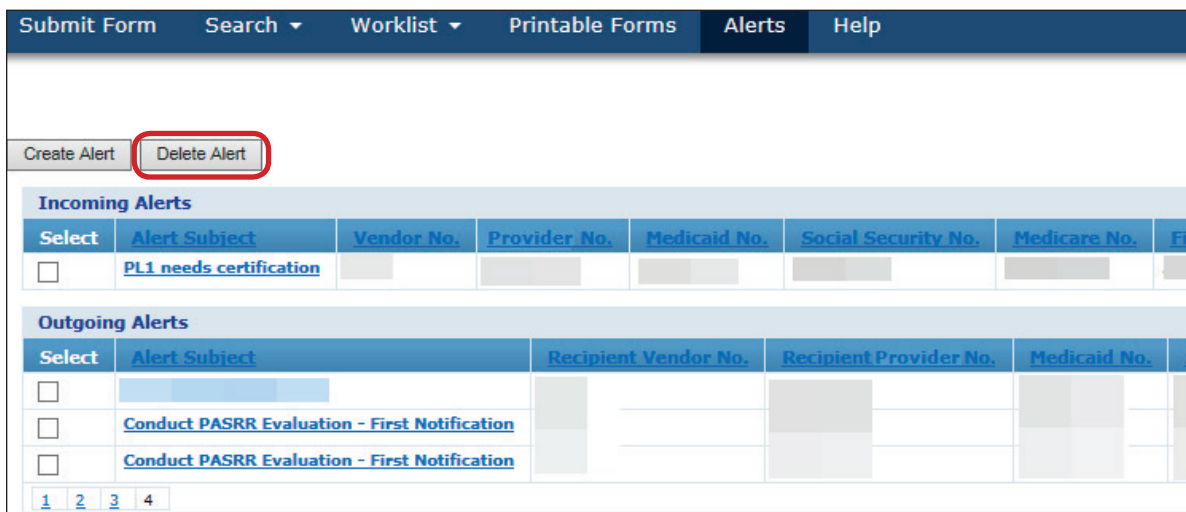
Submit Form Search ▾ Worklist ▾ Printable Forms Alerts Help

Create Alert Delete Alert

Incoming Alerts

| Select | Alert Subject | Vendor No. | Provider No. | Medicaid No. | Social Security No. | Medicare No. | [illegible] |
|---|---|---|---|---|---|---|---|
| ☐ | PL1 needs certification | | | | | | |

Outgoing Alerts

| Select | Alert Subject | Recipient Vendor No. | Recipient Provider No. | Medicaid No. |
|---|---|---|---|---|
| ☐ | | | | |
| ☐ | Conduct PASRR Evaluation - First Notification | | | |
| ☐ | Conduct PASRR Evaluation - First Notification | | | |

1 2 3 4